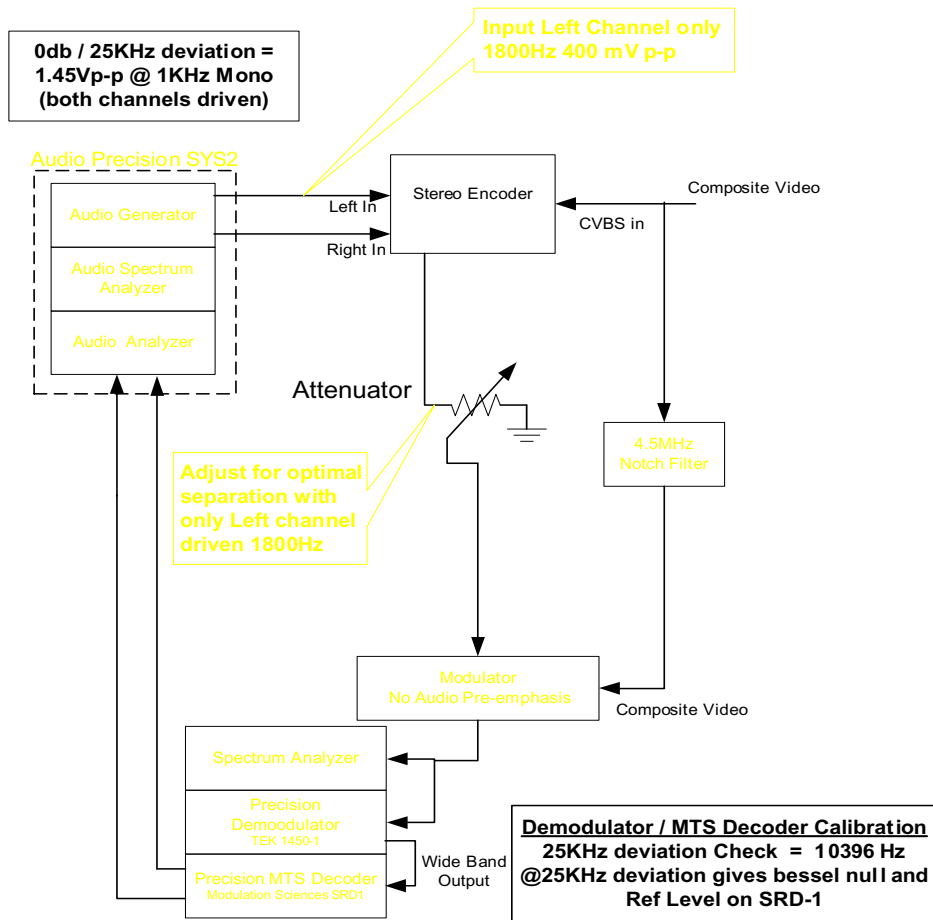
0db / 25KHz deviation = 1.45Vp-p @ 1KHz Mono (both channels driven)

Input Left Channel only 1800Hz 400 mV p-p

Audio Precision SYS2

Audio Generator

Audio Spectrum Analyzer

Audio Analyzer

Left In

Right In

Stereo Encoder

Composite Video

CVBS in

Attenuator

Adjust for optimal separation with only Left channel driven 1800Hz

4.5MHz Notch Filter

Modulator
No Audio Pre-emphasis

Composite Video

Spectrum Analyzer

Precision Demoodulator
TEK 1450-1

Precision MTS Decoder
Modulation Sciences SRD1

Wide Band Output

Demodulator / MTS Decoder Calibration
25KHz deviation Check = 10396 Hz
@25KHz deviation gives bessel null and Ref Level on SRD-1